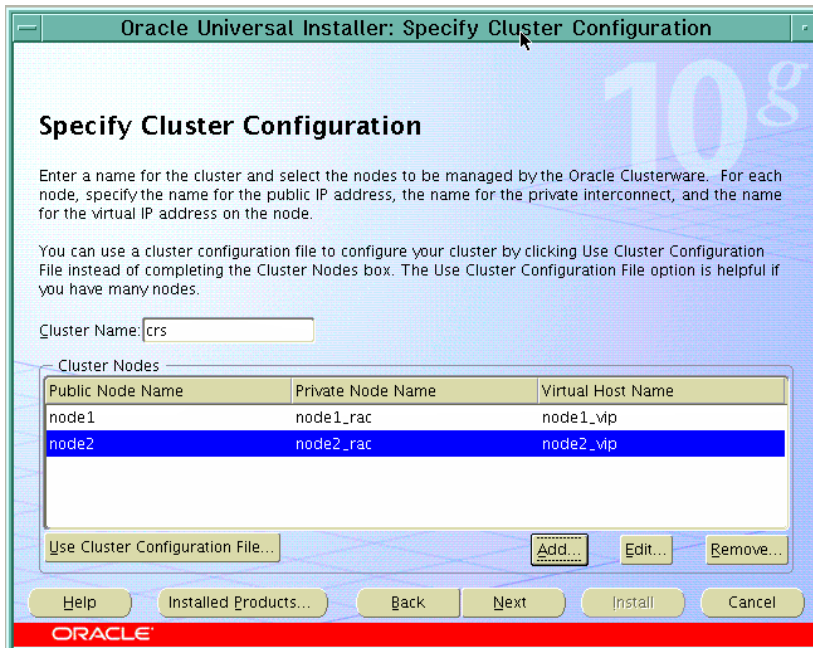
Oracle Universal Installer: Specify Cluster Configuration

10g

Specify Cluster Configuration

Enter a name for the cluster and select the nodes to be managed by the Oracle Clusterware. For each node, specify the name for the public IP address, the name for the private interconnect, and the name for the virtual IP address on the node.

You can use a cluster configuration file to configure your cluster by clicking Use Cluster Configuration File instead of completing the Cluster Nodes box. The Use Cluster Configuration File option is helpful if you have many nodes.

Cluster Name: crs

Cluster Nodes

| Public Node Name | Private Node Name | Virtual Host Name |
|---|---|---|
| node1 | node1_rac | node1_vip |
| node2 | node2_rac | node2_vip |

Use Cluster Configuration File... Add... Edit... Remove...

Help Installed Products... Back Next Install Cancel

ORACLE